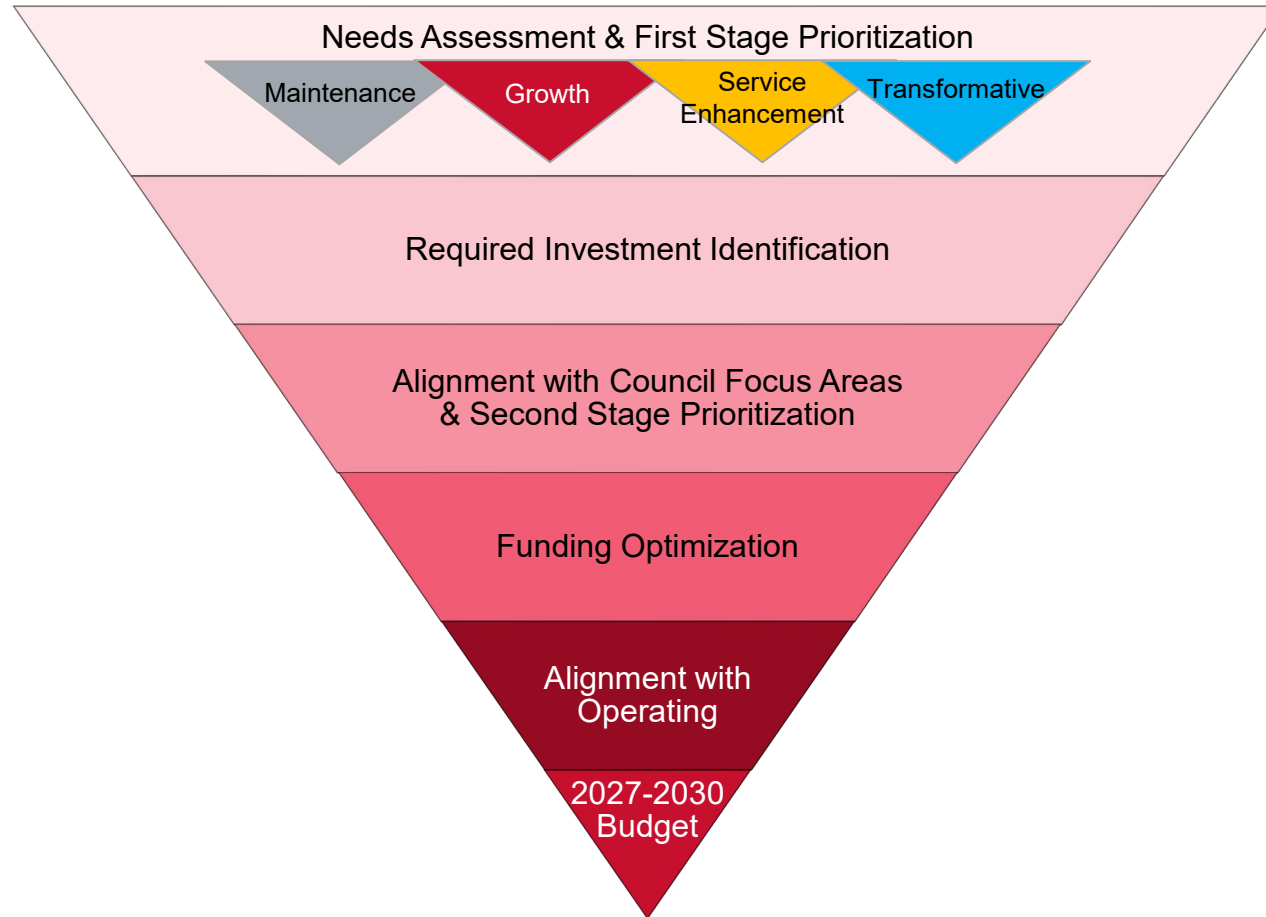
Needs Assessment & First Stage Prioritization

Maintenance

Growth

Service Enhancement

Transformative

Required Investment Identification

Alignment with Council Focus Areas & Second Stage Prioritization

Funding Optimization

Alignment with Operating

2027-2030 Budget